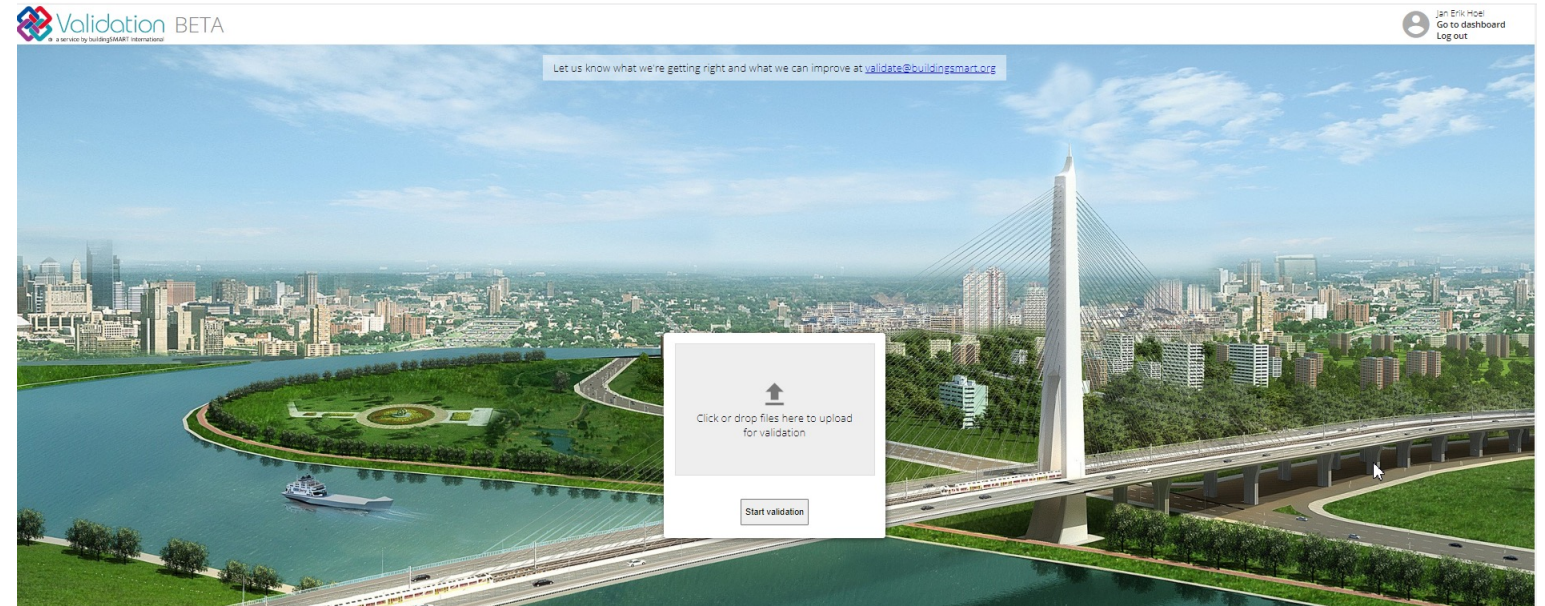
Validation BETA
a service by buildingSMART International

Jan Erik Hoel
Go to dashboard
Log out

Let us know what we're getting right and what we can improve at validate@buildingsmart.org

Click or drop files here to upload for validation

Start validation